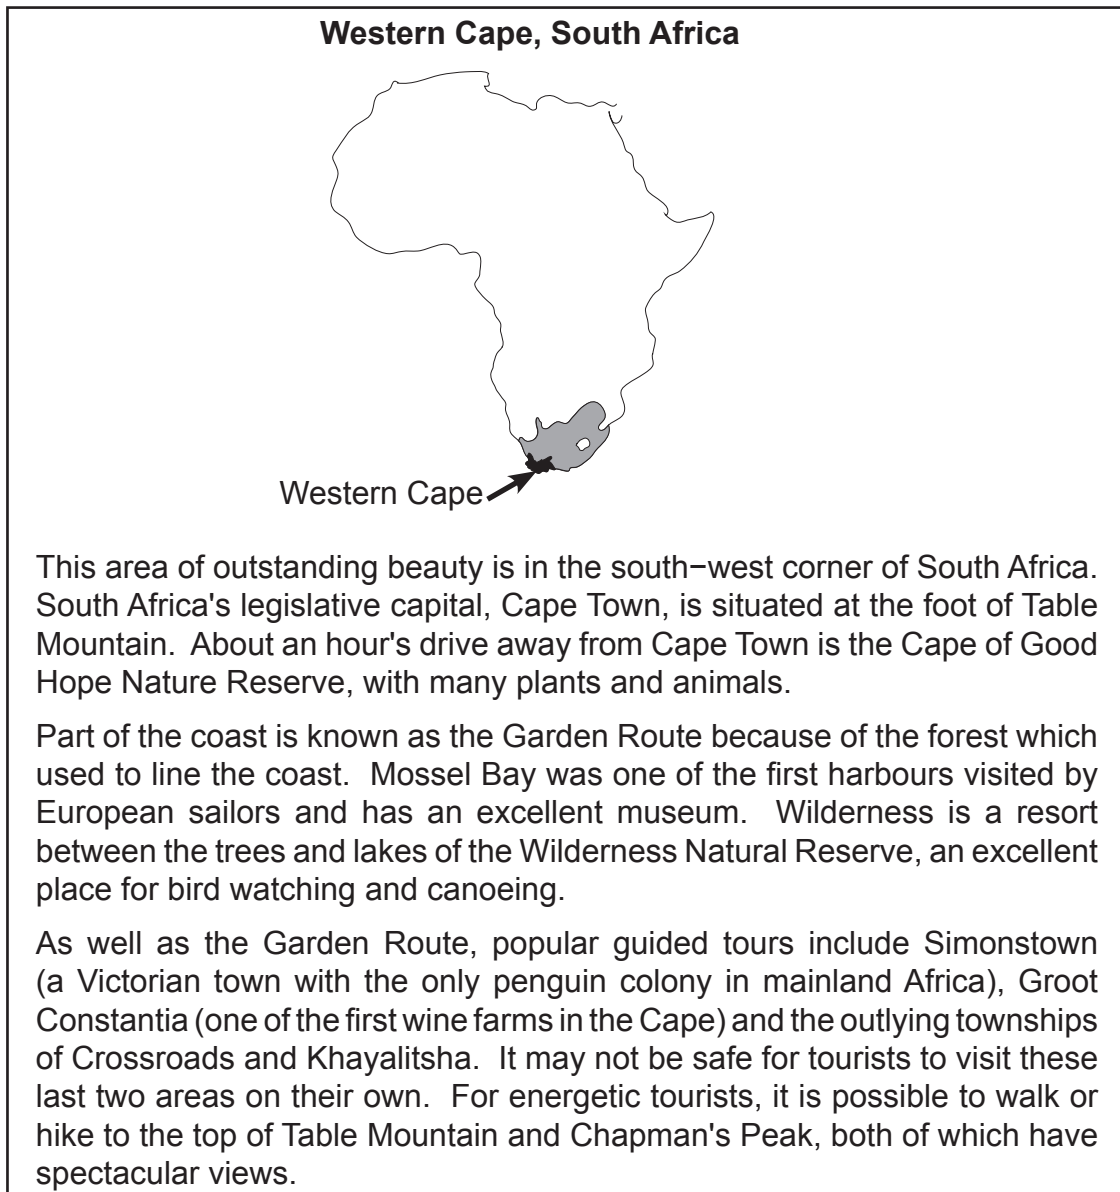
**Western Cape, South Africa**

Western Cape

This area of outstanding beauty is in the south−west corner of South Africa. South Africa's legislative capital, Cape Town, is situated at the foot of Table Mountain. About an hour's drive away from Cape Town is the Cape of Good Hope Nature Reserve, with many plants and animals.

Part of the coast is known as the Garden Route because of the forest which used to line the coast. Mossel Bay was one of the first harbours visited by European sailors and has an excellent museum. Wilderness is a resort between the trees and lakes of the Wilderness Natural Reserve, an excellent place for bird watching and canoeing.

As well as the Garden Route, popular guided tours include Simonstown (a Victorian town with the only penguin colony in mainland Africa), Groot Constantia (one of the first wine farms in the Cape) and the outlying townships of Crossroads and Khayalitsha. It may not be safe for tourists to visit these last two areas on their own. For energetic tourists, it is possible to walk or hike to the top of Table Mountain and Chapman's Peak, both of which have spectacular views.